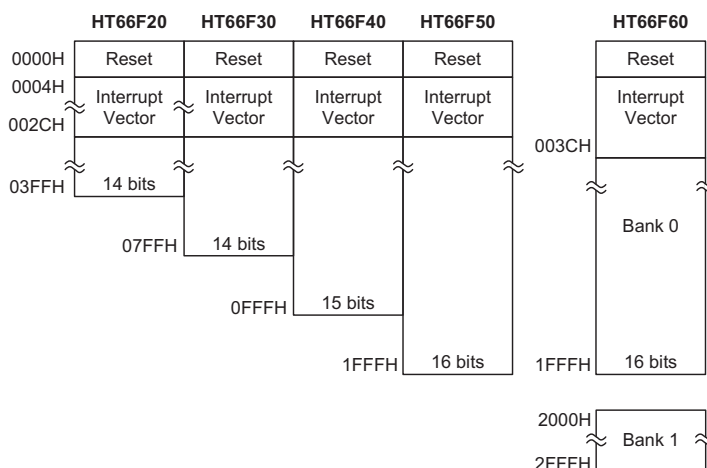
HT66F20 HT66F30 HT66F40 HT66F50 HT66F60

0000H Reset Reset Reset Reset Reset

0004H Interrupt Vector Interrupt Vector Interrupt Vector Interrupt Vector Interrupt Vector

002CH

003CH

03FFH 14 bits

07FFH 14 bits

0FFFH 15 bits

Bank 0

1FFFH 16 bits

1FFFH 16 bits

2000H Bank 1

2FFFH